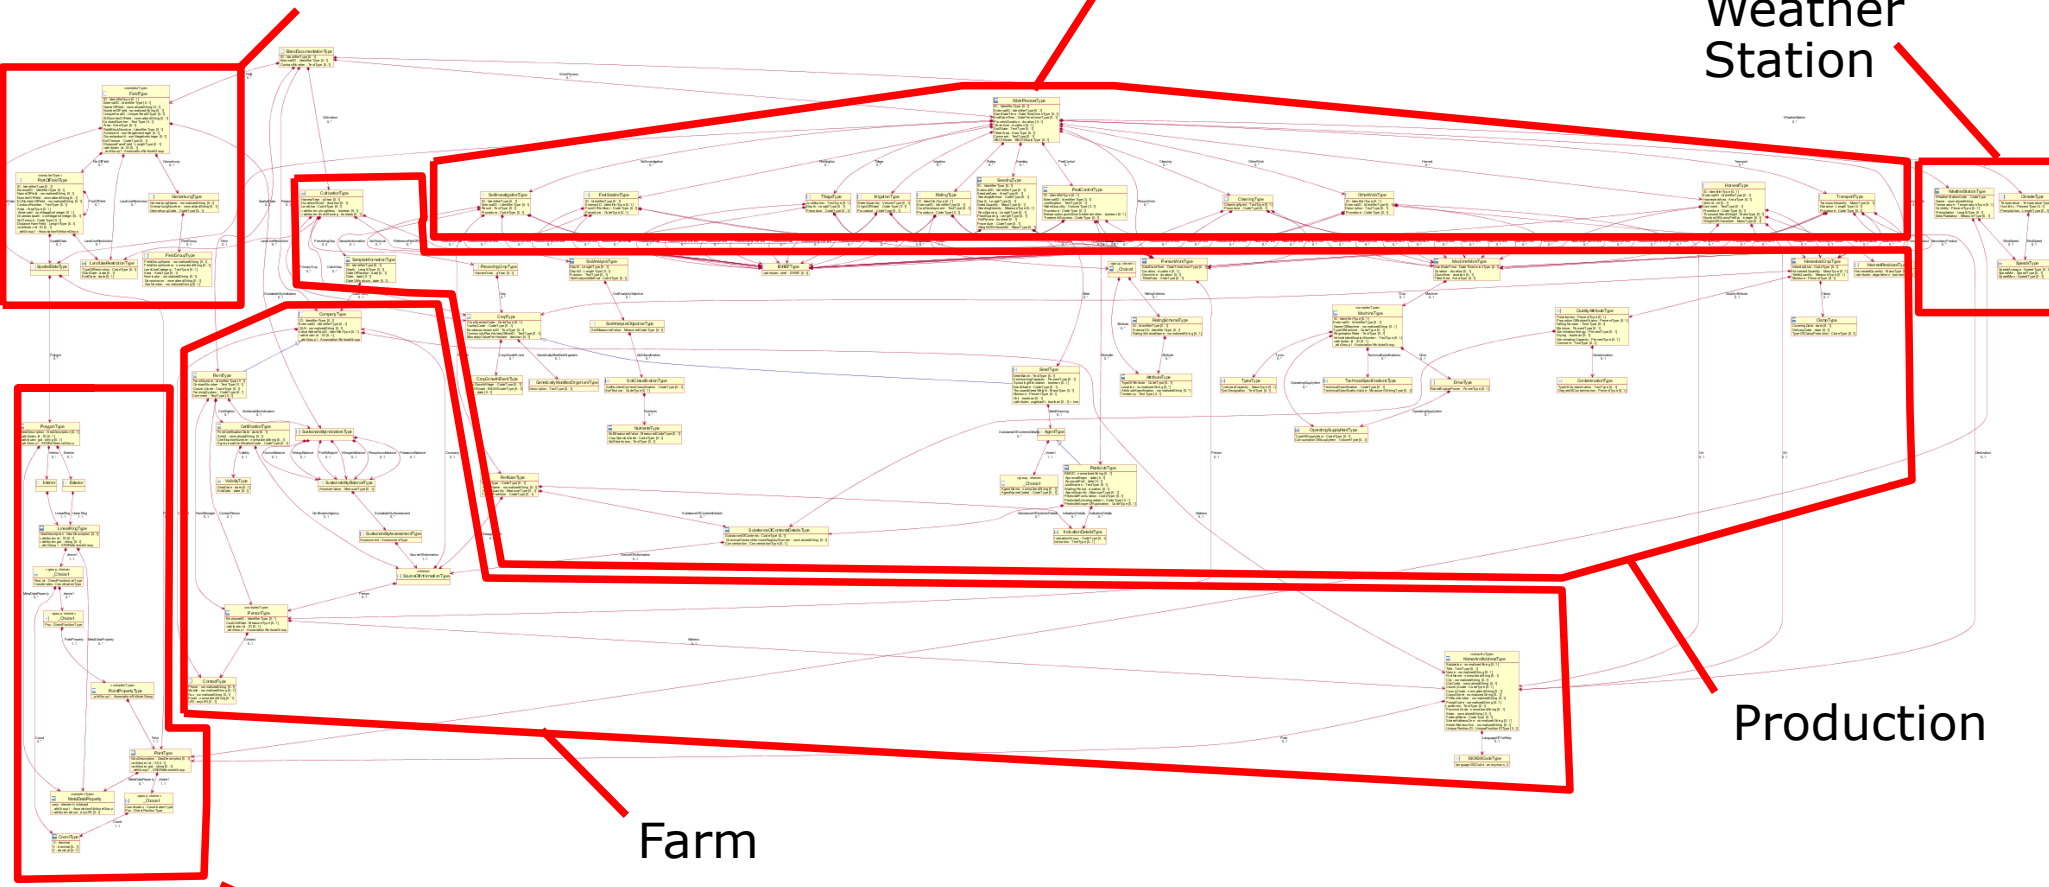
Weather Station

Production

Farm

BasicDocumentationType

WorkProcessType

FieldType

PlotOfFieldType

SpatialDataType

LandUseRestrictionType

FieldGroupType

DerivationType

CultivationType

SoilInvestigationType

FertilizationType

TillageType

IrrigationType

RollingType

SeedingType

PestControlType

CleaningType

OtherWorkType

HarvestType

TransportType

WeatherStationType

ClimateType

SpeedsType

PlantingCropType

SoilAnalysisType

EDIWEBType

PersonWorkType

MachineWorkType

HarvestedCropType

HarvestResidueType

CompanyType

CropType

SoilAnalysisObjectiveType

FarmType

SoilClassificationType

NutrientsType

MachineType

QualityAttributeType

CropsType

CertificationType

SustainableAgricultureType

ValidityType

SustainabilityBalanceType

SeedType

AgentType

PesticideType

FertilizerType

SubstancesOfConcernDetailsType

PersonType

ContactType

AddressInfoAddressType

PolygonType

Interior

Exterior

LinearRingType

PointPropertyType

PointType

MetaDataProperty

GeomType

AttributeType

TypeType

TechnicalSpecificationsType

DriveType

OperatingSupplyItemType

CombinationType

GenericallyModifiedOrganismType

CropGrowthStageType

SustainabilityAssessmentType

SourceOfInformationType

IndicationDetailsType

ISO3166CodeType

_Choice1

_Choice2